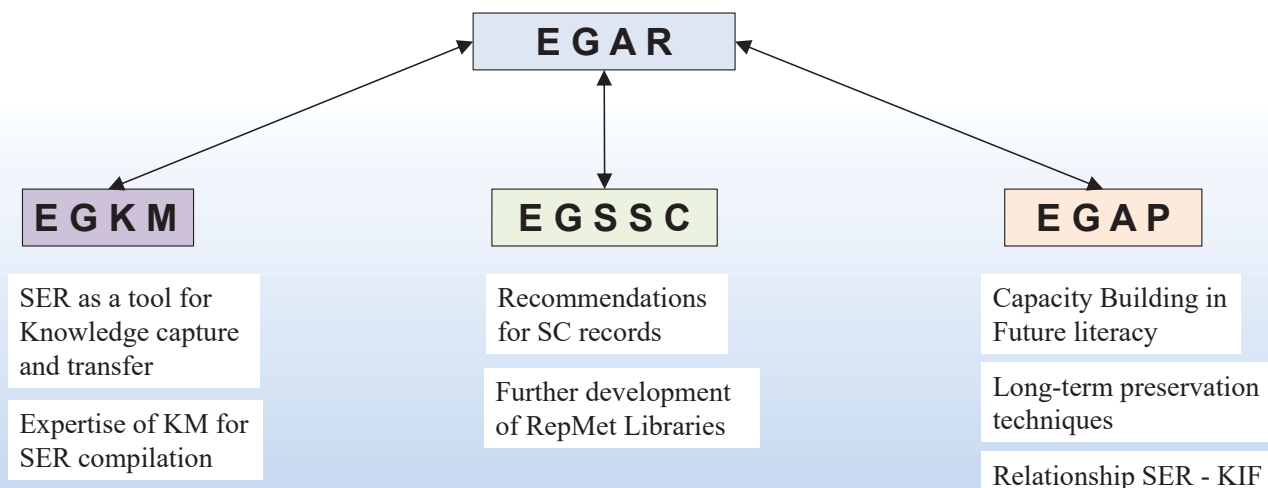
E G A R

E G K M

SER as a tool for Knowledge capture and transfer

Expertise of KM for SER compilation

E G S S C

Recommendations for SC records

Further development of RepMet Libraries

E G A P

Capacity Building in Future literacy

Long-term preservation techniques

Relationship SER - KIF